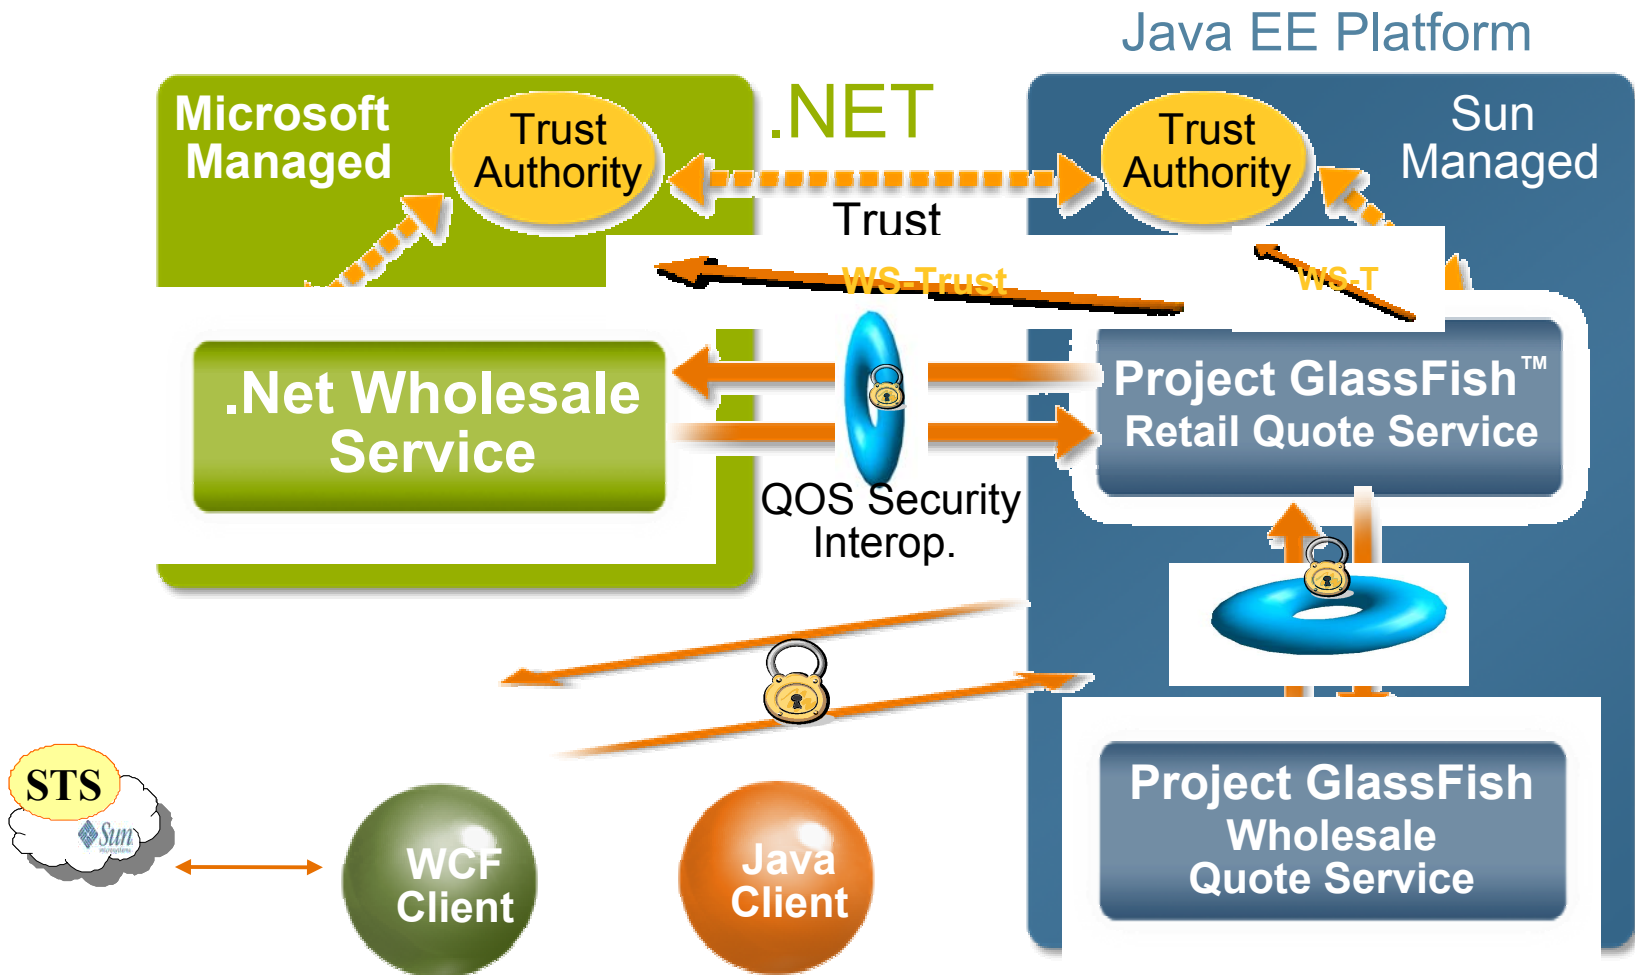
Java EE Platform

Microsoft Managed

Trust Authority

.NET

Trust Authority

Sun Managed

Trust

WS-Trust

WS-T

.Net Wholesale Service

Project GlassFish™ Retail Quote Service

QOS Security Interop.

STS

Sun

WCF Client

Java Client

Project GlassFish Wholesale Quote Service